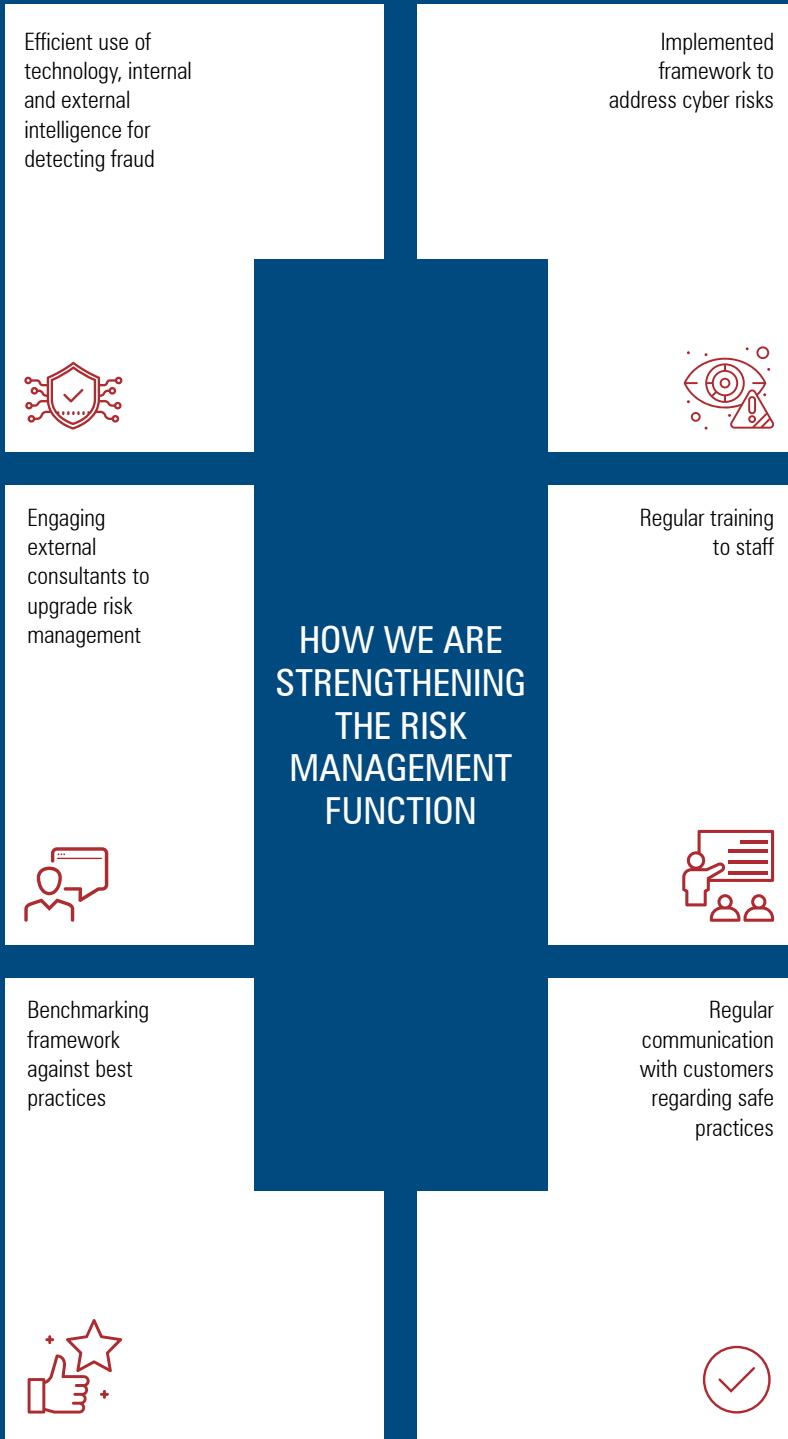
Efficient use of technology, internal and external intelligence for detecting fraud

Implemented framework to address cyber risks

HOW WE ARE STRENGTHENING THE RISK MANAGEMENT FUNCTION

Engaging external consultants to upgrade risk management

Regular training to staff

Benchmarking framework against best practices

Regular communication with customers regarding safe practices